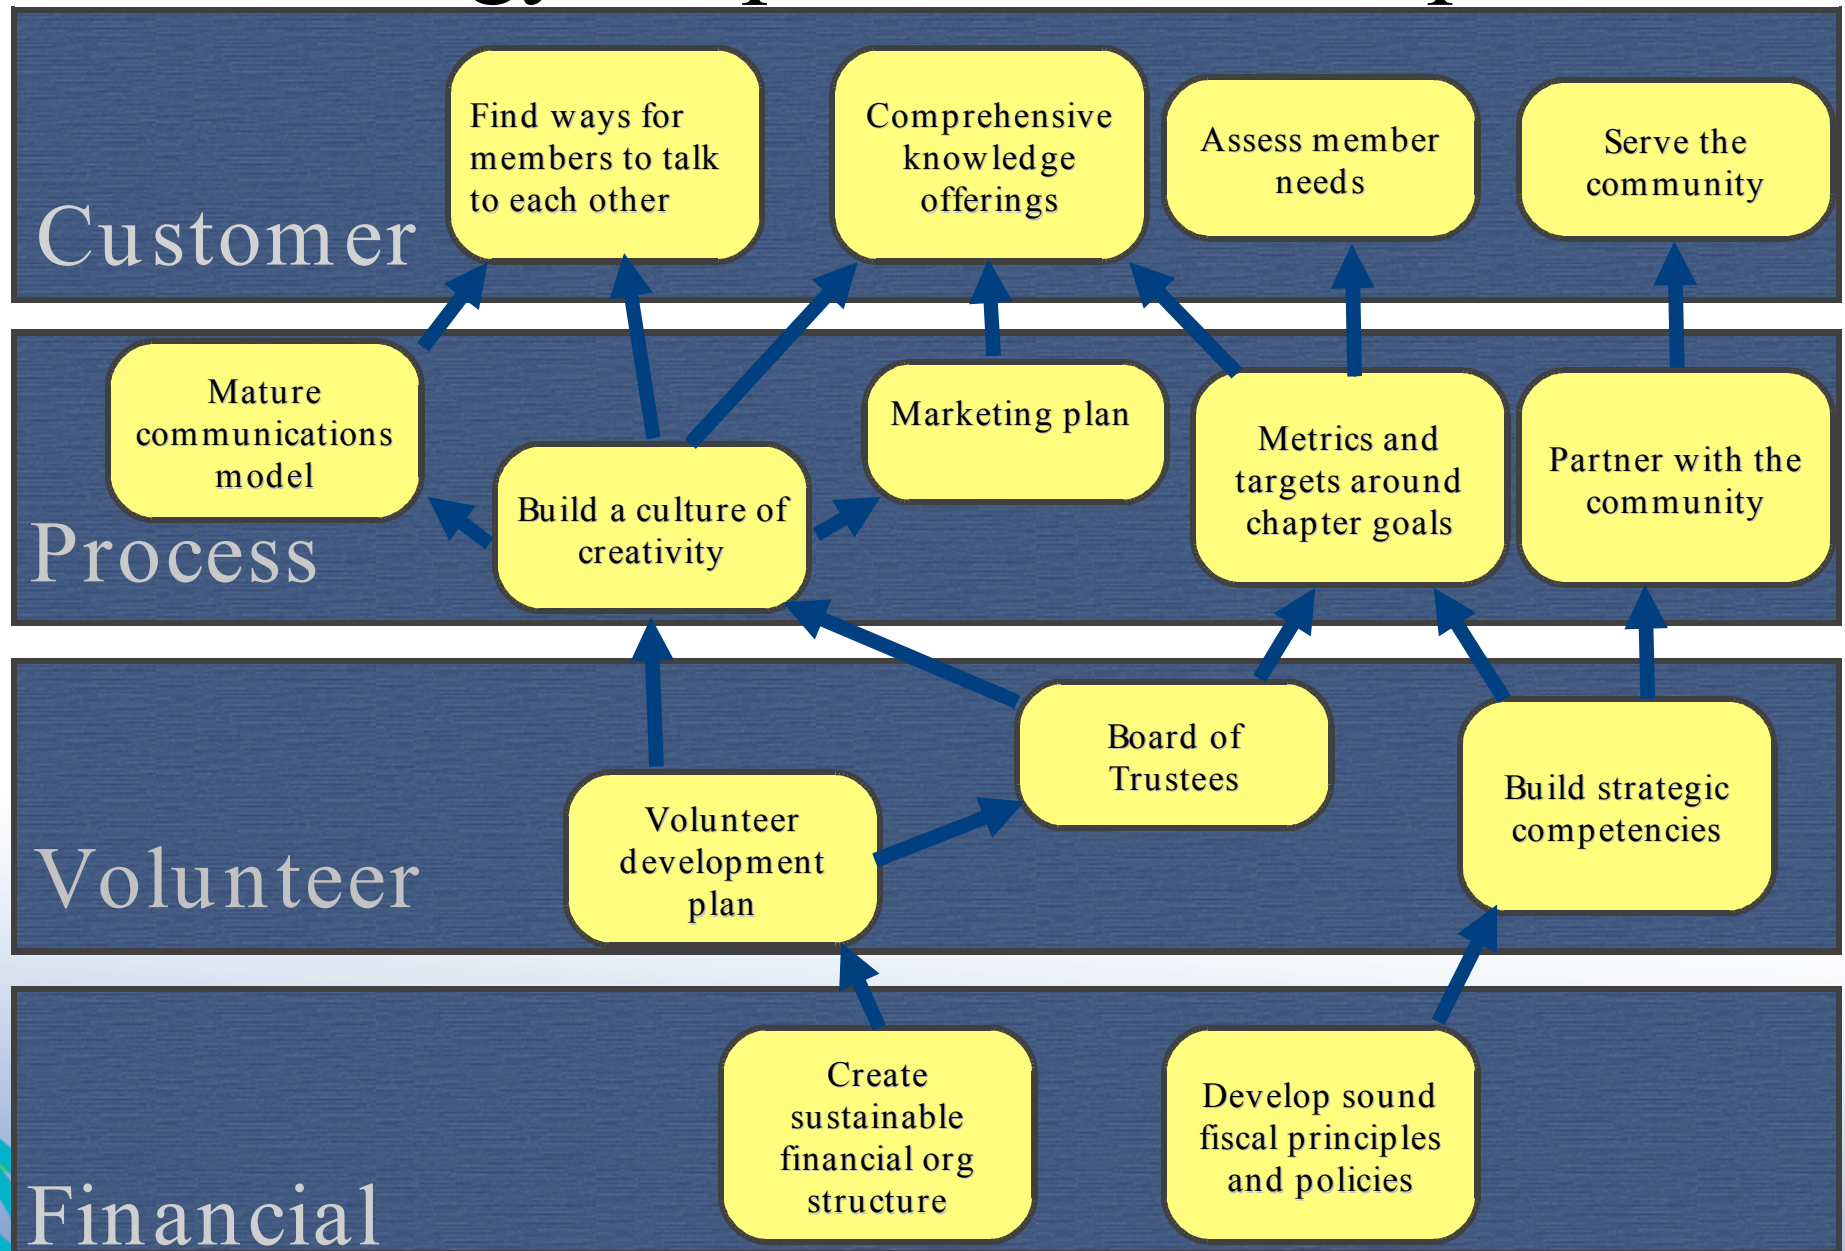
Customer

Find ways for members to talk to each other

Comprehensive knowledge offerings

Assess member needs

Serve the community

Process

Mature communications model

Build a culture of creativity

Marketing plan

Metrics and targets around chapter goals

Partner with the community

Volunteer

Volunteer development plan

Board of Trustees

Build strategic competencies

Financial

Create sustainable financial org structure

Develop sound fiscal principles and policies